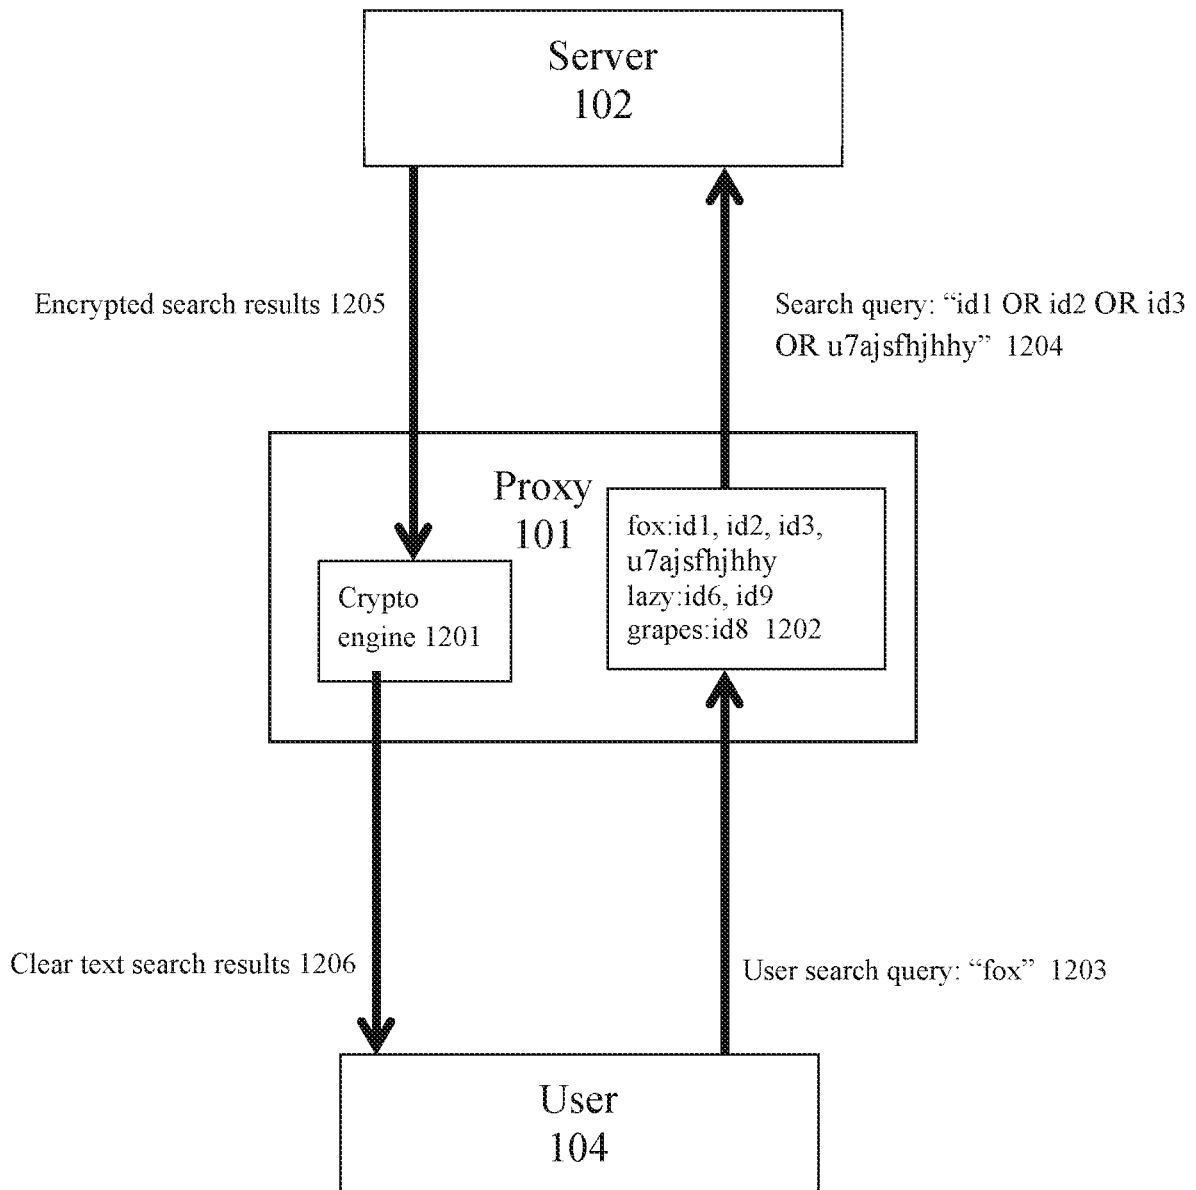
Server
102

Encrypted search results 1205

Search query: “id1 OR id2 OR id3 OR u7ajsfhjhhy” 1204

Proxy
101

Crypto engine 1201

fox:id1, id2, id3, u7ajsfhjhhy
lazy:id6, id9
grapes:id8 1202

Clear text search results 1206

User search query: “fox” 1203

User
104